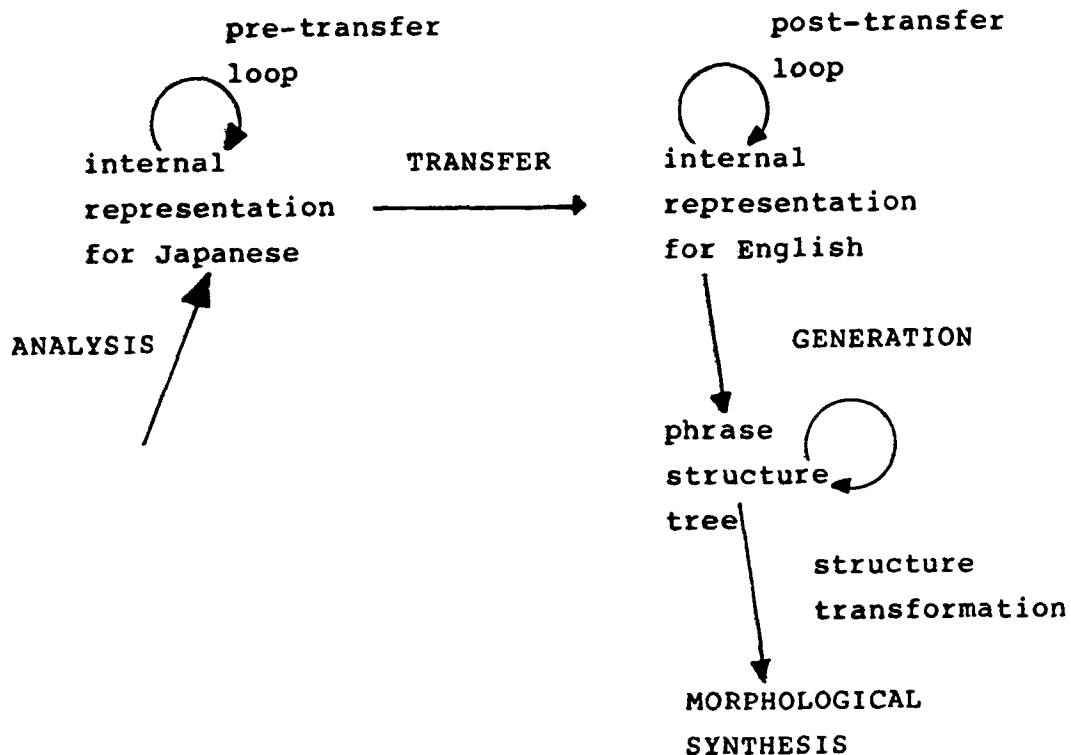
pre-transfer loop

internal representation for Japanese

TRANSFER

post-transfer loop

internal representation for English

ANALYSIS

GENERATION

phrase structure tree

structure transformation

MORPHOLOGICAL SYNTHESIS